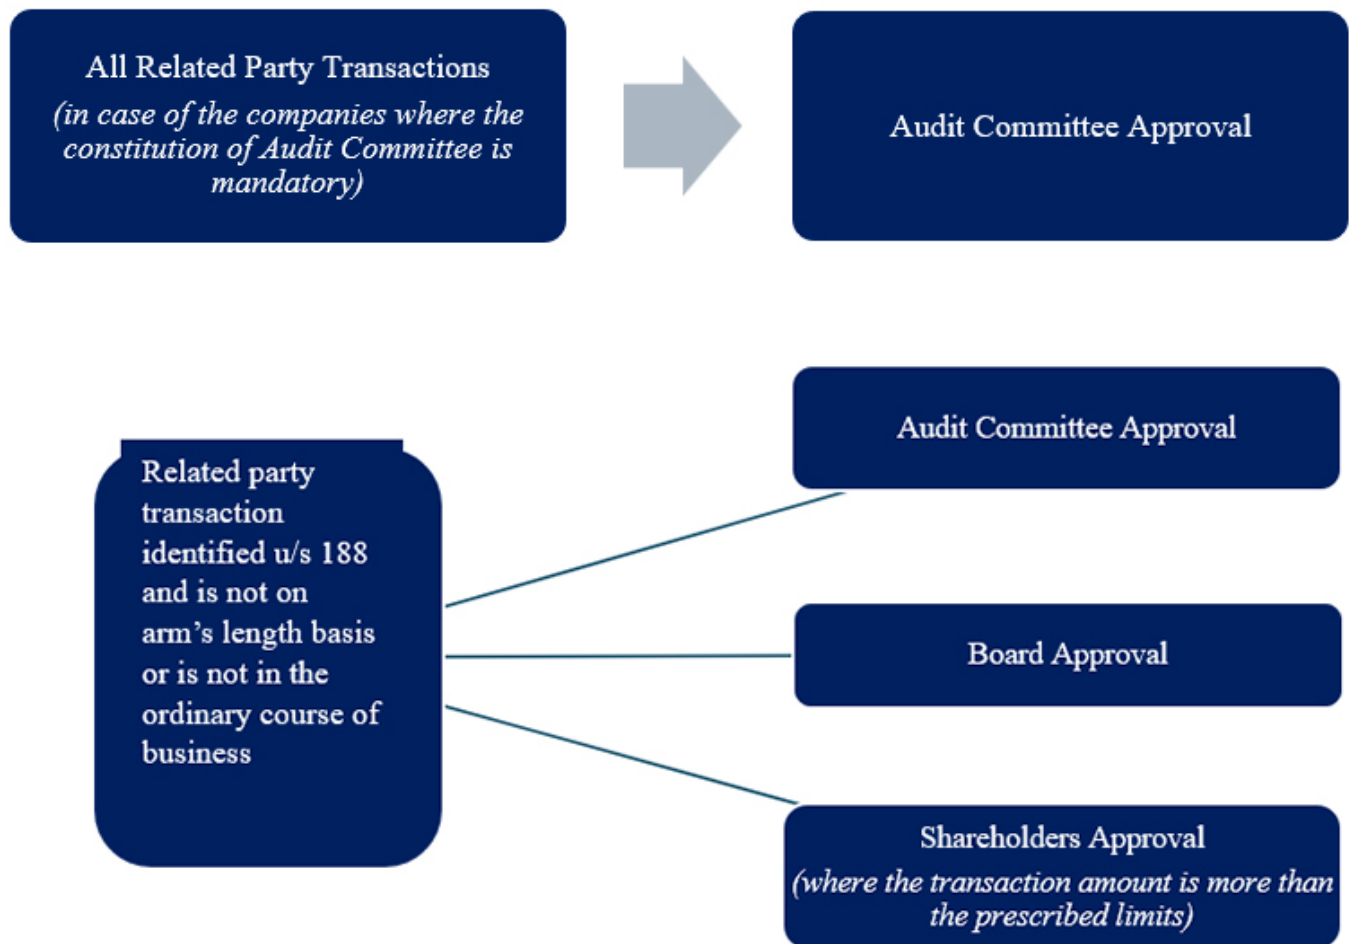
All Related Party Transactions
(in case of the companies where the constitution of Audit Committee is mandatory)

Audit Committee Approval

Related party transaction identified u/s 188 and is not on arm's length basis or is not in the ordinary course of business

Audit Committee Approval

Board Approval

Shareholders Approval
(where the transaction amount is more than the prescribed limits)